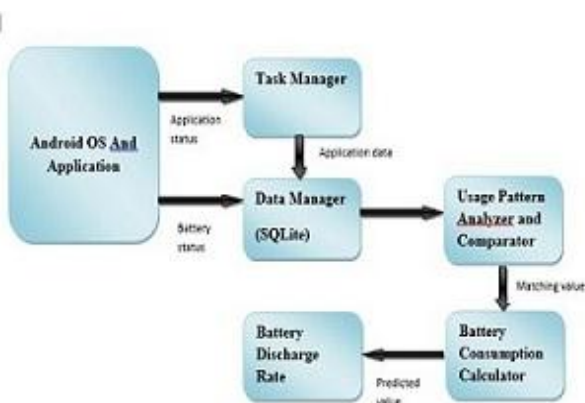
Android OS And Application

Application status

Task Manager

Application data

Battery status

Data Manager (SQLite)

Usage Pattern Analyzer and Comparator

Matching value

Battery Consumption Calculator

Predicted value

Battery Discharge Rate